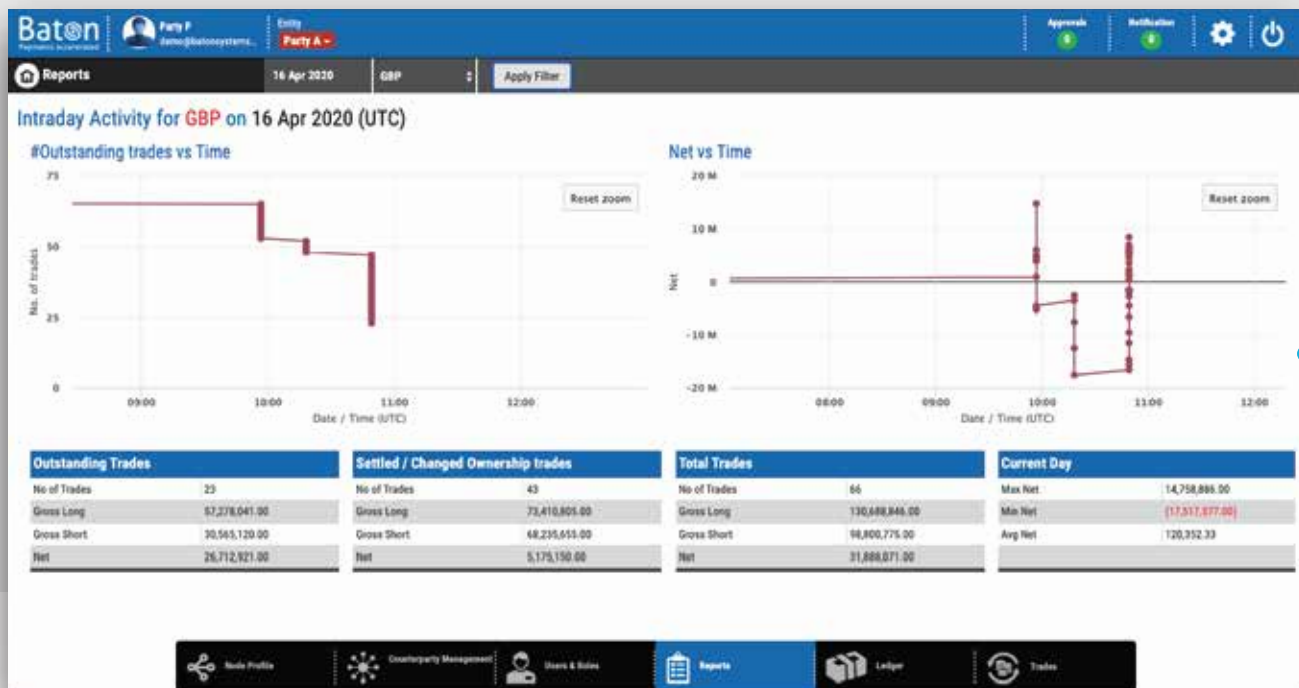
Baton
Payments accelerated

Party F
demo@batonsystems...

Entity
Party A

Approvals
0

Notification
0

Reports

16 Apr 2020

GBP

Apply Filter

Intraday Activity for GBP on 16 Apr 2020 (UTC)

#Outstanding trades vs Time

Reset zoom

75
50
25
0

No. of trades

09:00
10:00
11:00
12:00

Date / Time (UTC)

Net vs Time

Reset zoom

20 M
10 M
0
-10 M
-20 M

Net

08:00
09:00
10:00
11:00
12:00

Date / Time (UTC)

| Outstanding Trades | |
|---|---|
| No of Trades | 23 |
| Gross Long | 57,278,041.00 |
| Gross Short | 30,565,120.00 |
| Net | 26,712,921.00 |

| Settled / Changed Ownership trades | |
|---|---|
| No of Trades | 43 |
| Gross Long | 73,410,805.00 |
| Gross Short | 68,235,655.00 |
| Net | 5,175,150.00 |

| Total Trades | |
|---|---|
| No of Trades | 66 |
| Gross Long | 130,688,846.00 |
| Gross Short | 98,800,775.00 |
| Net | 31,888,071.00 |

| Current Day | |
|---|---|
| Max Net | 14,758,886.00 |
| Min Net | (17,517,577.00) |
| Avg Net | 120,352.33 |
| | |

Node Profile
Counterparty Management
Users & Roles
Reports
Ledger
Trades